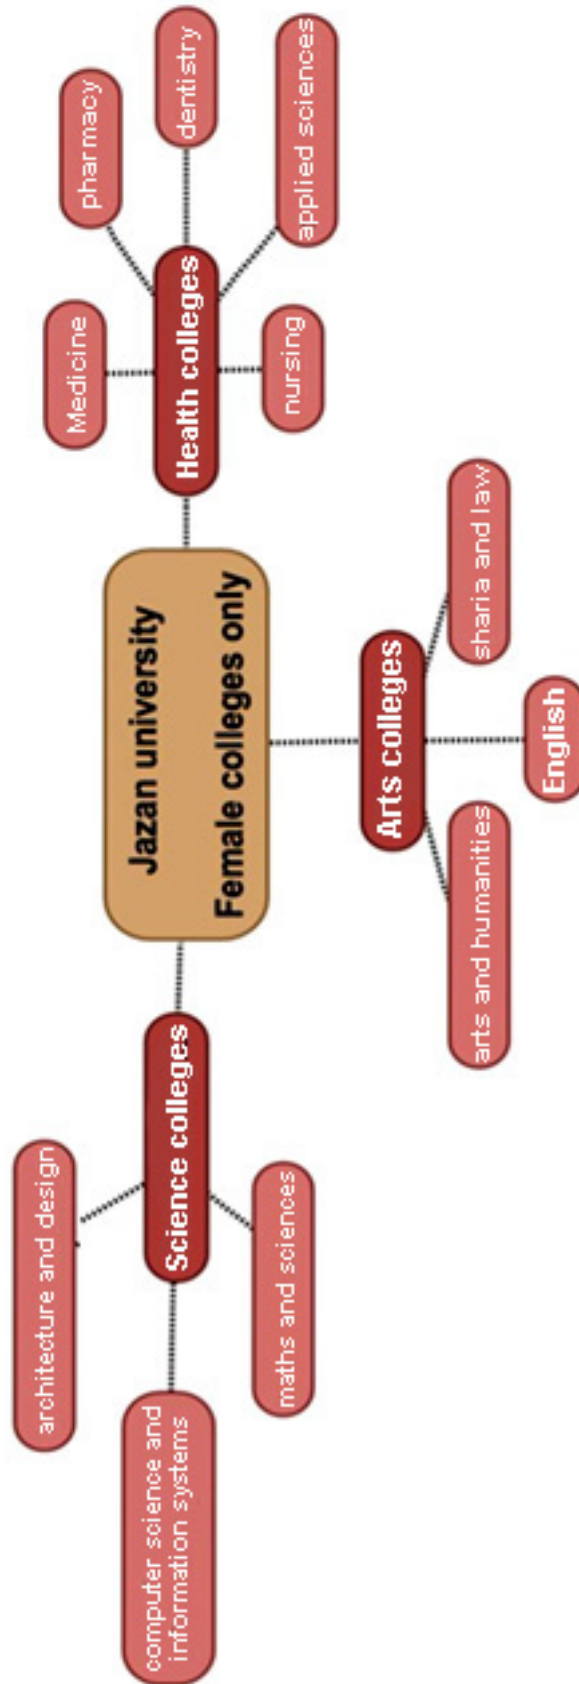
Jazan university
Female colleges only

Health colleges
Medicine
pharmacy
dentistry
applied sciences
nursing

Arts colleges
sharia and law
English
arts and humanities

Science colleges
architecture and design
computer science and information systems
maths and sciences